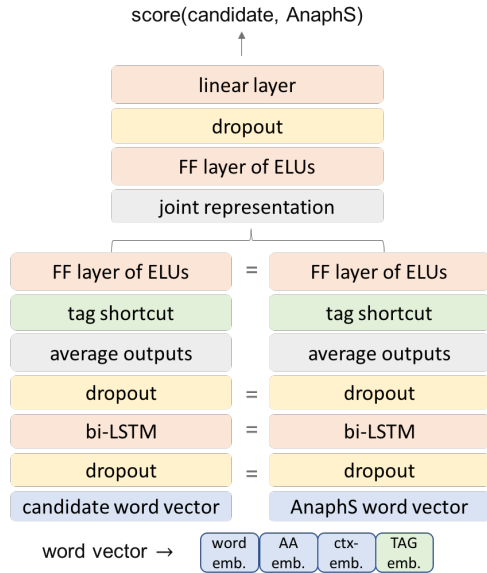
score(candidate, AnaphS)

linear layer

dropout

FF layer of ELUs

joint representation

FF layer of ELUs = FF layer of ELUs

tag shortcut

tag shortcut

average outputs

average outputs

dropout = dropout

bi-LSTM = bi-LSTM

dropout = dropout

candidate word vector

AnaphS word vector

word vector →

| word emb. | AA emb. | ctx-emb. | TAG emb. |
|---|---|---|---|